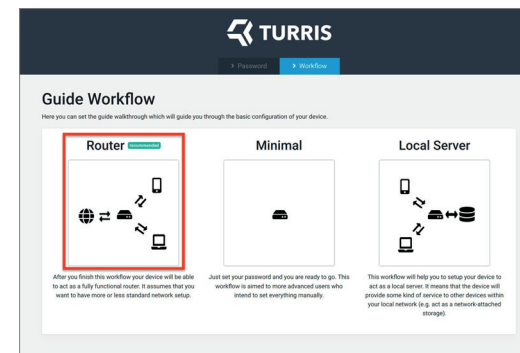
TURRIS

> Password > Workflow

Guide Workflow

Here you can set the guide walkthrough which will guide you through the basic configuration of your device.

Router Recommended

After you finish this workflow your device will be able to act as a fully functional router. It assumes that you want to have more or less standard network setup.

Minimal

Just set your password and you are ready to go. This workflow is aimed to more advanced users who intend to set everything manually.

Local Server

This workflow will help you to setup your device to act as a local server. It means that the device will provide some kind of service to other devices within your local network (e.g. act as a network-attached storage).